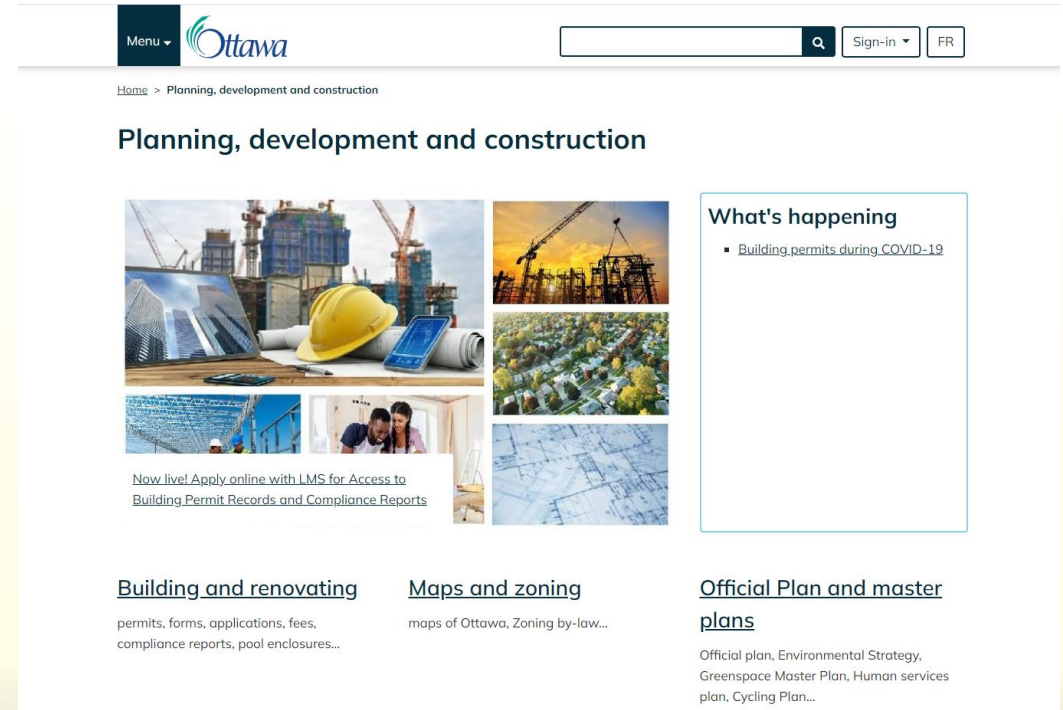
Menu ▾ Ottawa

Sign-in ▾ FR

Home > Planning, development and construction

# Planning, development and construction

Now live! Apply online with LMS for Access to Building Permit Records and Compliance Reports

What's happening

- Building permits during COVID-19

Building and renovating

permits, forms, applications, fees, compliance reports, pool enclosures...

Maps and zoning

maps of Ottawa, Zoning by-law...

Official Plan and master plans

Official plan, Environmental Strategy, Greenspace Master Plan, Human services plan, Cycling Plan...